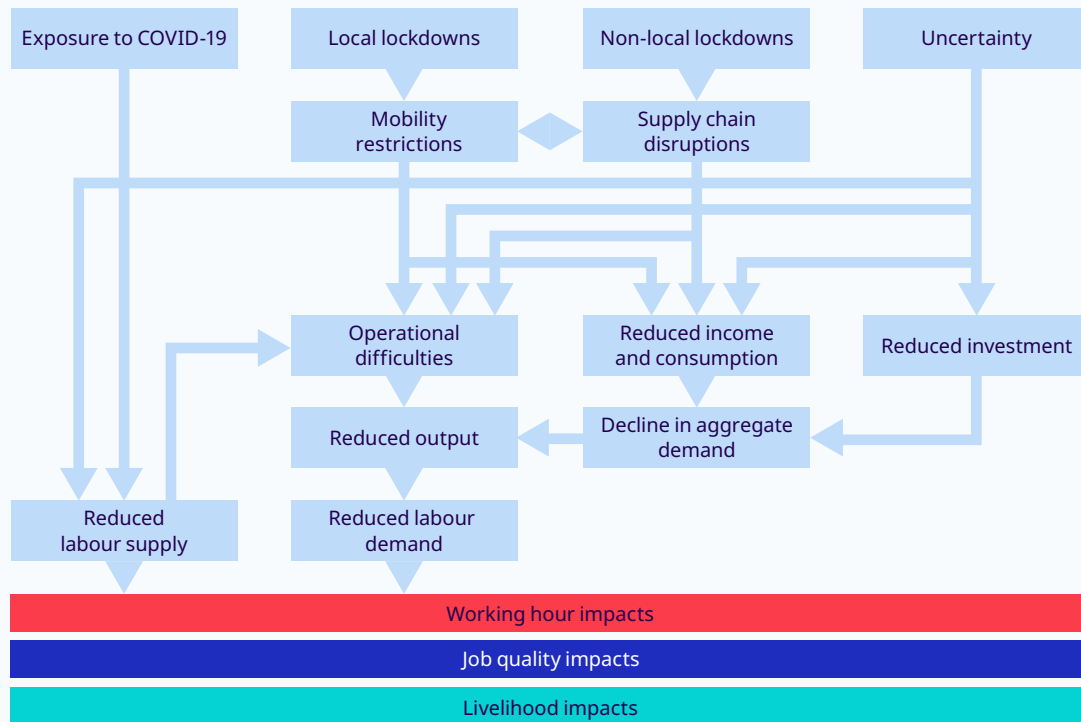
Exposure to COVID-19

Local lockdowns

Non-local lockdowns

Uncertainty

Mobility restrictions

Supply chain disruptions

Operational difficulties

Reduced income and consumption

Reduced investment

Reduced output

Decline in aggregate demand

Reduced labour supply

Reduced labour demand

Working hour impacts

Job quality impacts

Livelihood impacts